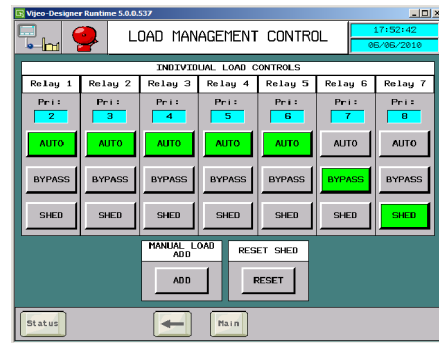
Vijeo-Designer Runtime 5.0.0.537

LOAD MANAGEMENT CONTROL

17:52:42
06/06/2010

INDIVIDUAL LOAD CONTROLS

| Relay 1 | Relay 2 | Relay 3 | Relay 4 | Relay 5 | Relay 6 | Relay 7 |
|---|---|---|---|---|---|---|
| Pri: | Pri: | Pri: | Pri: | Pri: | Pri: | Pri: |
| 2 | 3 | 4 | 5 | 6 | 7 | 8 |
| AUTO | AUTO | AUTO | AUTO | AUTO | AUTO | AUTO |
| BYPASS | BYPASS | BYPASS | BYPASS | BYPASS | BYPASS | BYPASS |
| SHED | SHED | SHED | SHED | SHED | SHED | SHED |

MANUAL LOAD ADD
ADD

RESET SHED
RESET

Status
Main